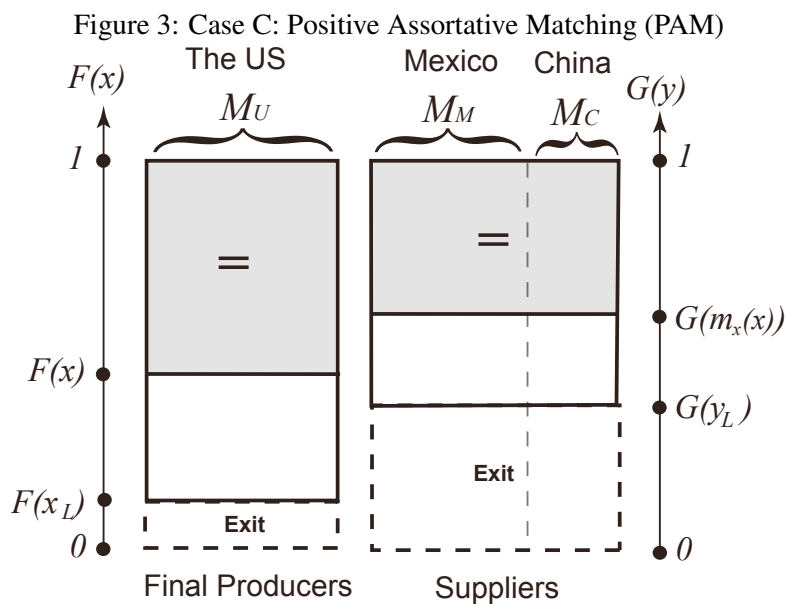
Figure 3: Case C: Positive Assortative Matching (PAM)

The US

Mexico

China

$F(x)$

$G(y)$

$M_U$

$M_M$

$M_C$

1

1

=

=

$G(m_x(x))$

$F(x)$

$G(y_L)$

Exit

$F(x_L)$

Exit

0

0

Final Producers

Suppliers